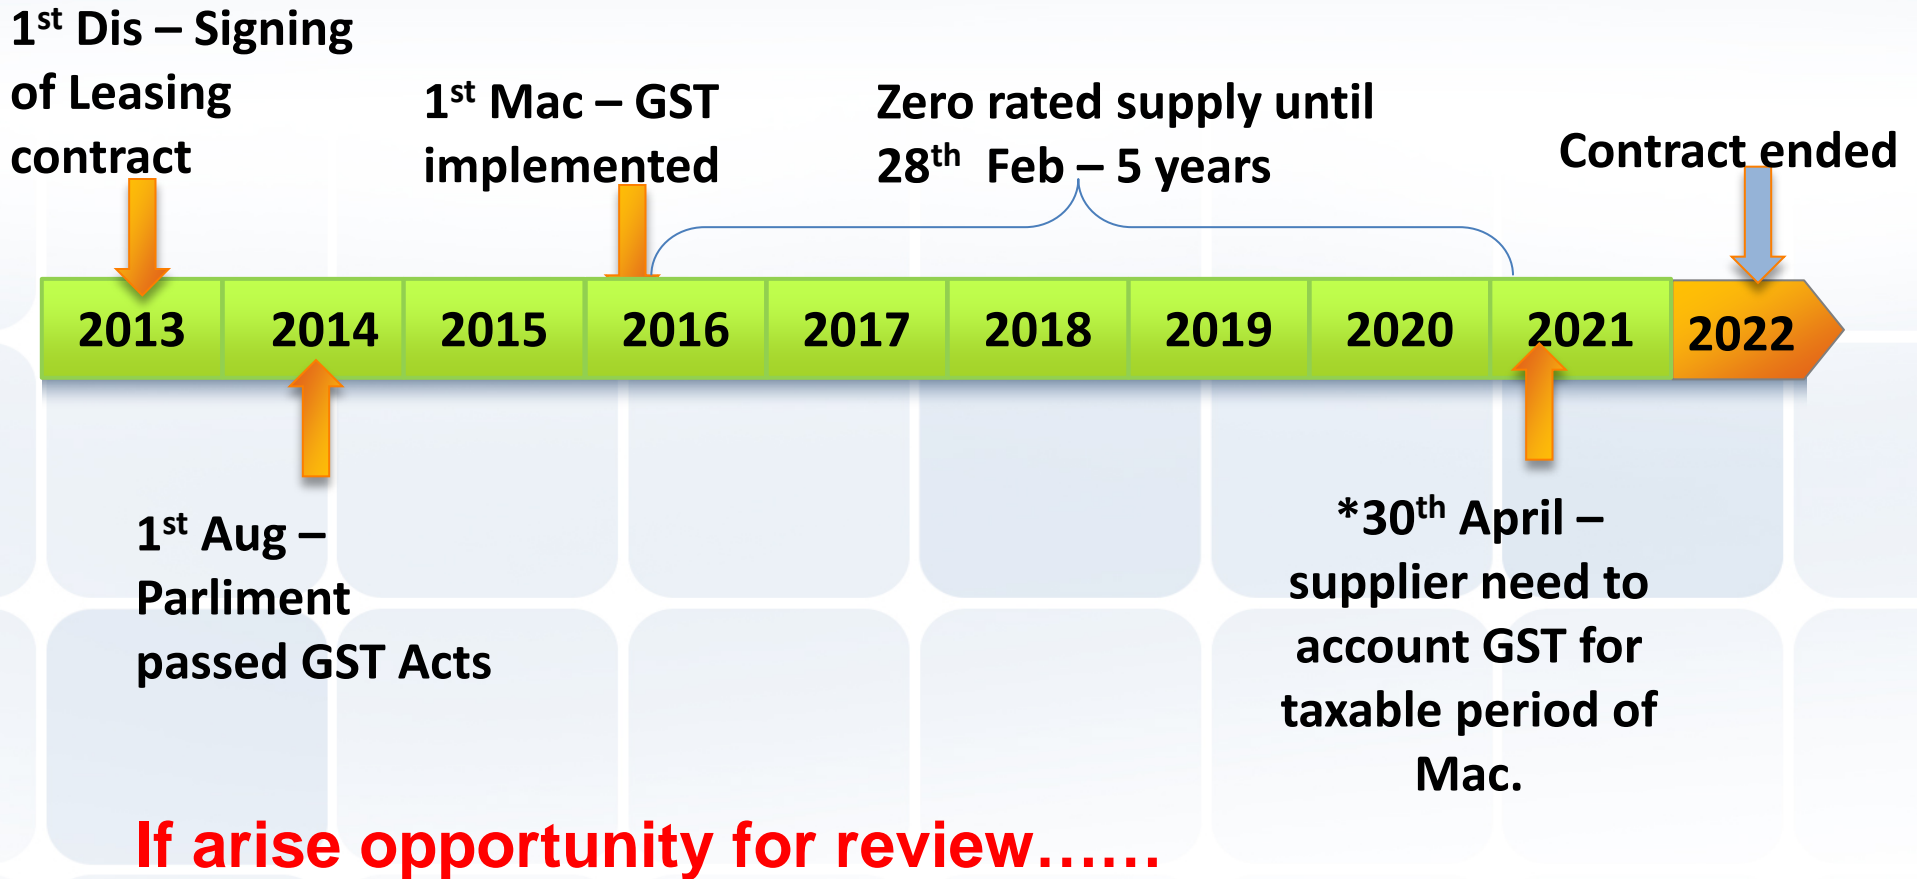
1$^{st}$ Dis – Signing of Leasing contract

1$^{st}$ Mac – GST implemented

Zero rated supply until 28$^{th}$ Feb – 5 years

Contract ended

| 2013 | 2014 | 2015 | 2016 | 2017 | 2018 | 2019 | 2020 | 2021 | 2022 |
|---|---|---|---|---|---|---|---|---|---|

1$^{st}$ Aug – Parliment passed GST Acts

*30$^{th}$ April – supplier need to account GST for taxable period of Mac.

If arise opportunity for review……